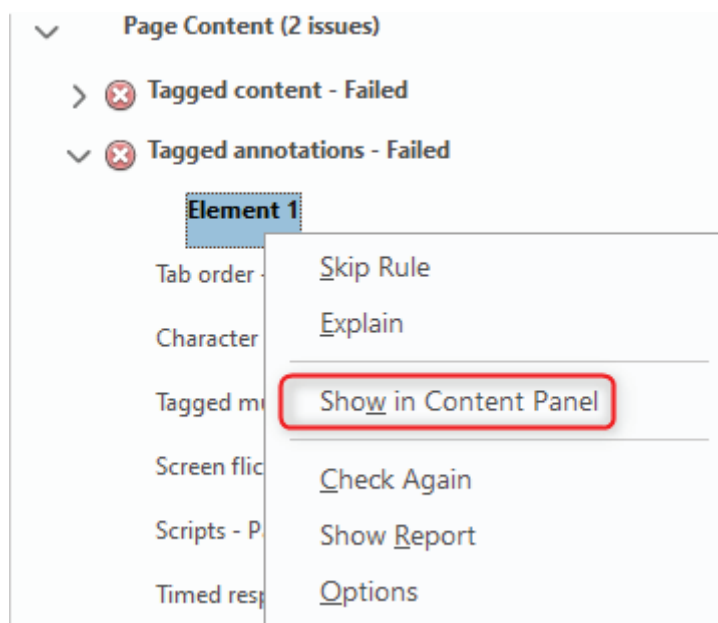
Page Content (2 issues)

Tagged content - Failed

Tagged annotations - Failed

Element 1

Tab order -

Character

Tagged mu

Screen flic

Scripts - P

Timed resp

Skip Rule

Explain

Show in Content Panel

Check Again

Show Report

Options